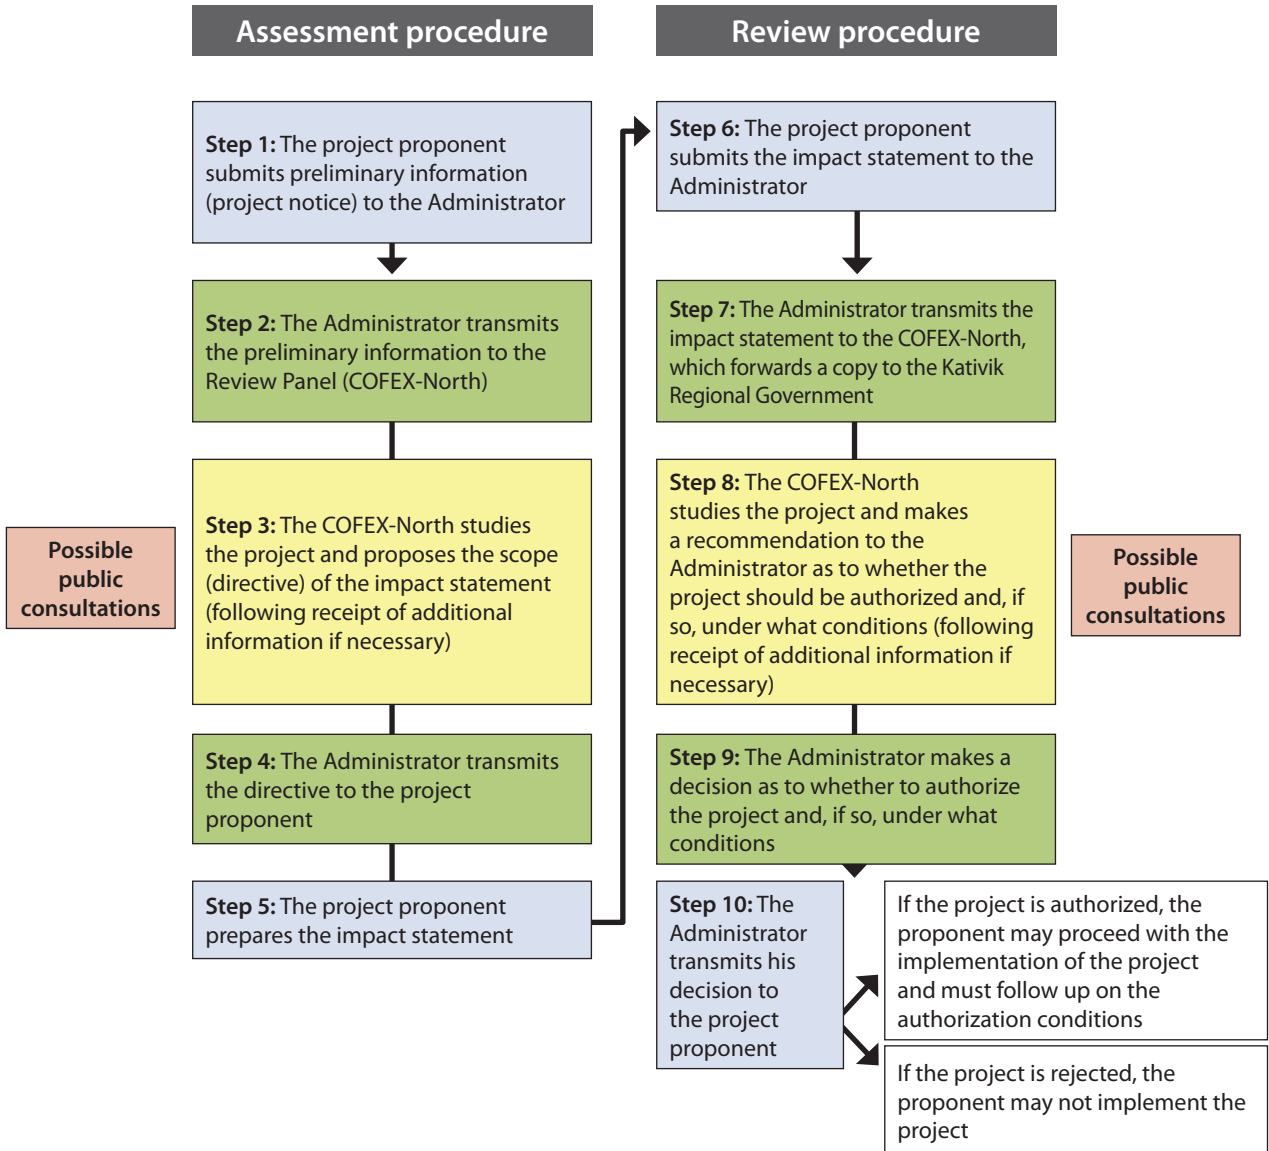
Assessment procedure

Review procedure

Step 1: The project proponent submits preliminary information (project notice) to the Administrator

Step 2: The Administrator transmits the preliminary information to the Review Panel (COFEX-North)

Possible public consultations

Step 3: The COFEX-North studies the project and proposes the scope (directive) of the impact statement (following receipt of additional information if necessary)

Step 4: The Administrator transmits the directive to the project proponent

Step 5: The project proponent prepares the impact statement

Step 6: The project proponent submits the impact statement to the Administrator

Step 7: The Administrator transmits the impact statement to the COFEX-North, which forwards a copy to the Kativik Regional Government

Step 8: The COFEX-North studies the project and makes a recommendation to the Administrator as to whether the project should be authorized and, if so, under what conditions (following receipt of additional information if necessary)

Possible public consultations

Step 9: The Administrator makes a decision as to whether to authorize the project and, if so, under what conditions

Step 10: The Administrator transmits his decision to the project proponent

If the project is authorized, the proponent may proceed with the implementation of the project and must follow up on the authorization conditions

If the project is rejected, the proponent may not implement the project